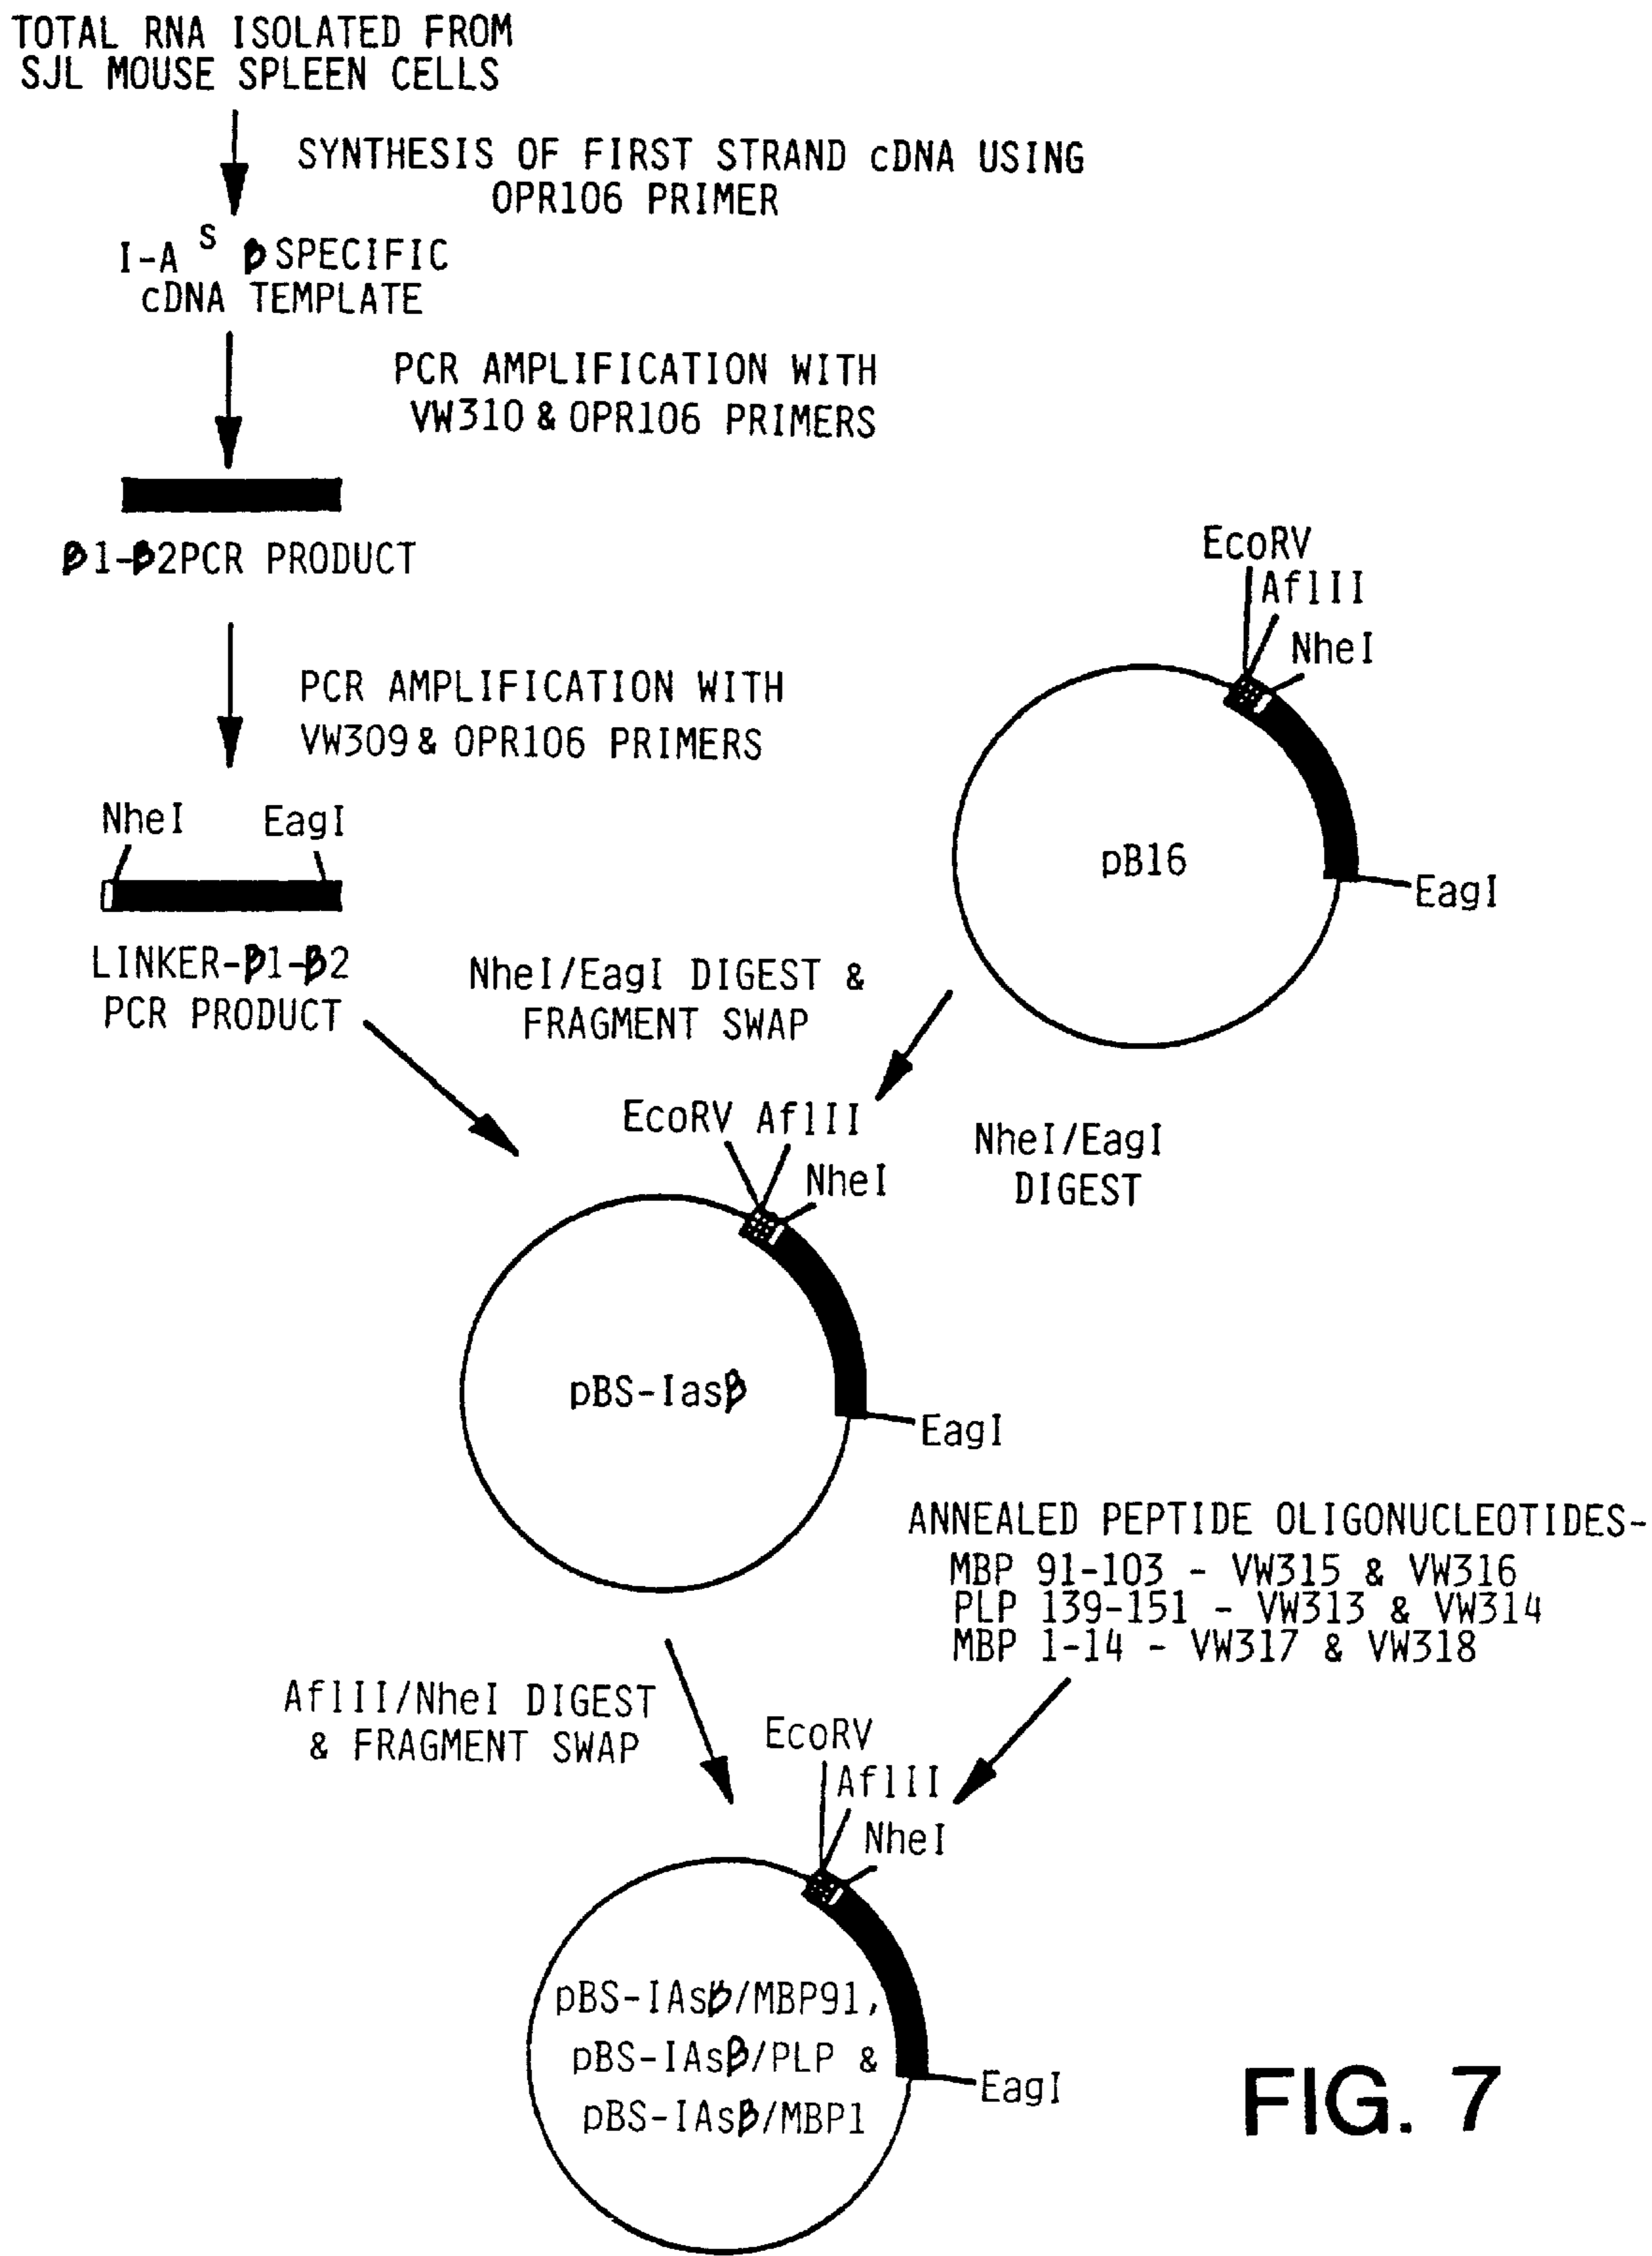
TOTAL RNA ISOLATED FROM SJL MOUSE SPLEEN CELLS

SYNTHESIS OF FIRST STRAND cDNA USING OPR106 PRIMER

I-A$^{s}$ β SPECIFIC cDNA TEMPLATE

PCR AMPLIFICATION WITH VW310 & OPR106 PRIMERS

β1-β2PCR PRODUCT

PCR AMPLIFICATION WITH VW309 & OPR106 PRIMERS

NheI EagI

LINKER-β1-β2 PCR PRODUCT

EcoRV AflII NheI

pB16

EagI

NheI/EagI DIGEST & FRAGMENT SWAP

EcoRV AflII NheI

NheI/EagI DIGEST

pBS-Iasβ

EagI

ANNEALED PEPTIDE OLIGONUCLEOTIDES-
MBP 91-103 - VW315 & VW316
PLP 139-151 - VW313 & VW314
MBP 1-14 - VW317 & VW318

AflII/NheI DIGEST & FRAGMENT SWAP

EcoRV AflII NheI

pBS-IAsβ/MBP91, pBS-IAsβ/PLP & pBS-IAsβ/MBP1

EagI

FIG. 7